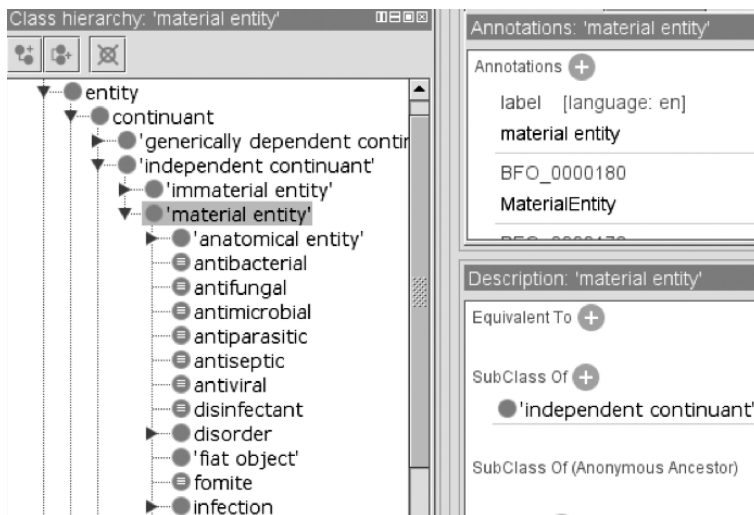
Class hierarchy: 'material entity'

entity
continuant
'generically dependent contir
'independent continuant'
'immaterial entity'
'material entity'
'anatomical entity'
antibacterial
antifungal
antimicrobial
antiparasitic
antiseptic
antiviral
disinfectant
disorder
'fiat object'
fomite
infection

Annotations: 'material entity'

Annotations

label [language: en]
material entity

BFO_0000180
MaterialEntity

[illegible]

Description: 'material entity'

Equivalent To

SubClass Of
'independent continuant'

SubClass Of (Anonymous Ancestor)